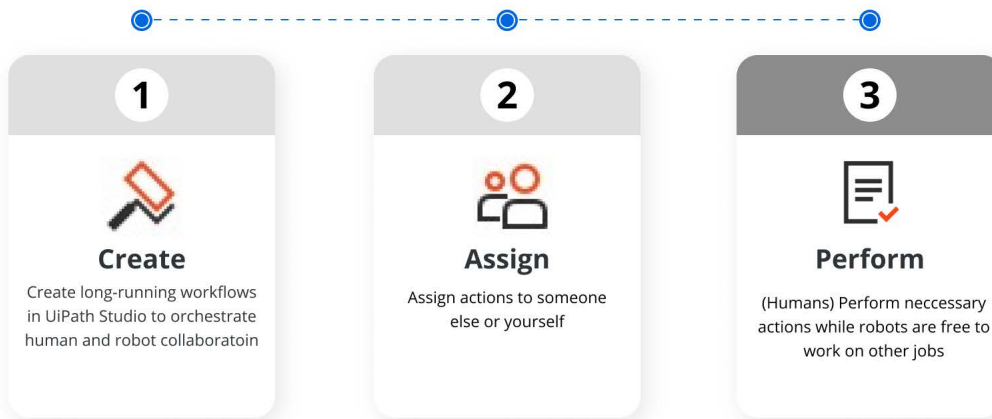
1

Create

Create long-running workflows in UiPath Studio to orchestrate human and robot collaboratoin

2

Assign

Assign actions to someone else or yourself

3

Perform

(Humans) Perform neccessary actions while robots are free to work on other jobs